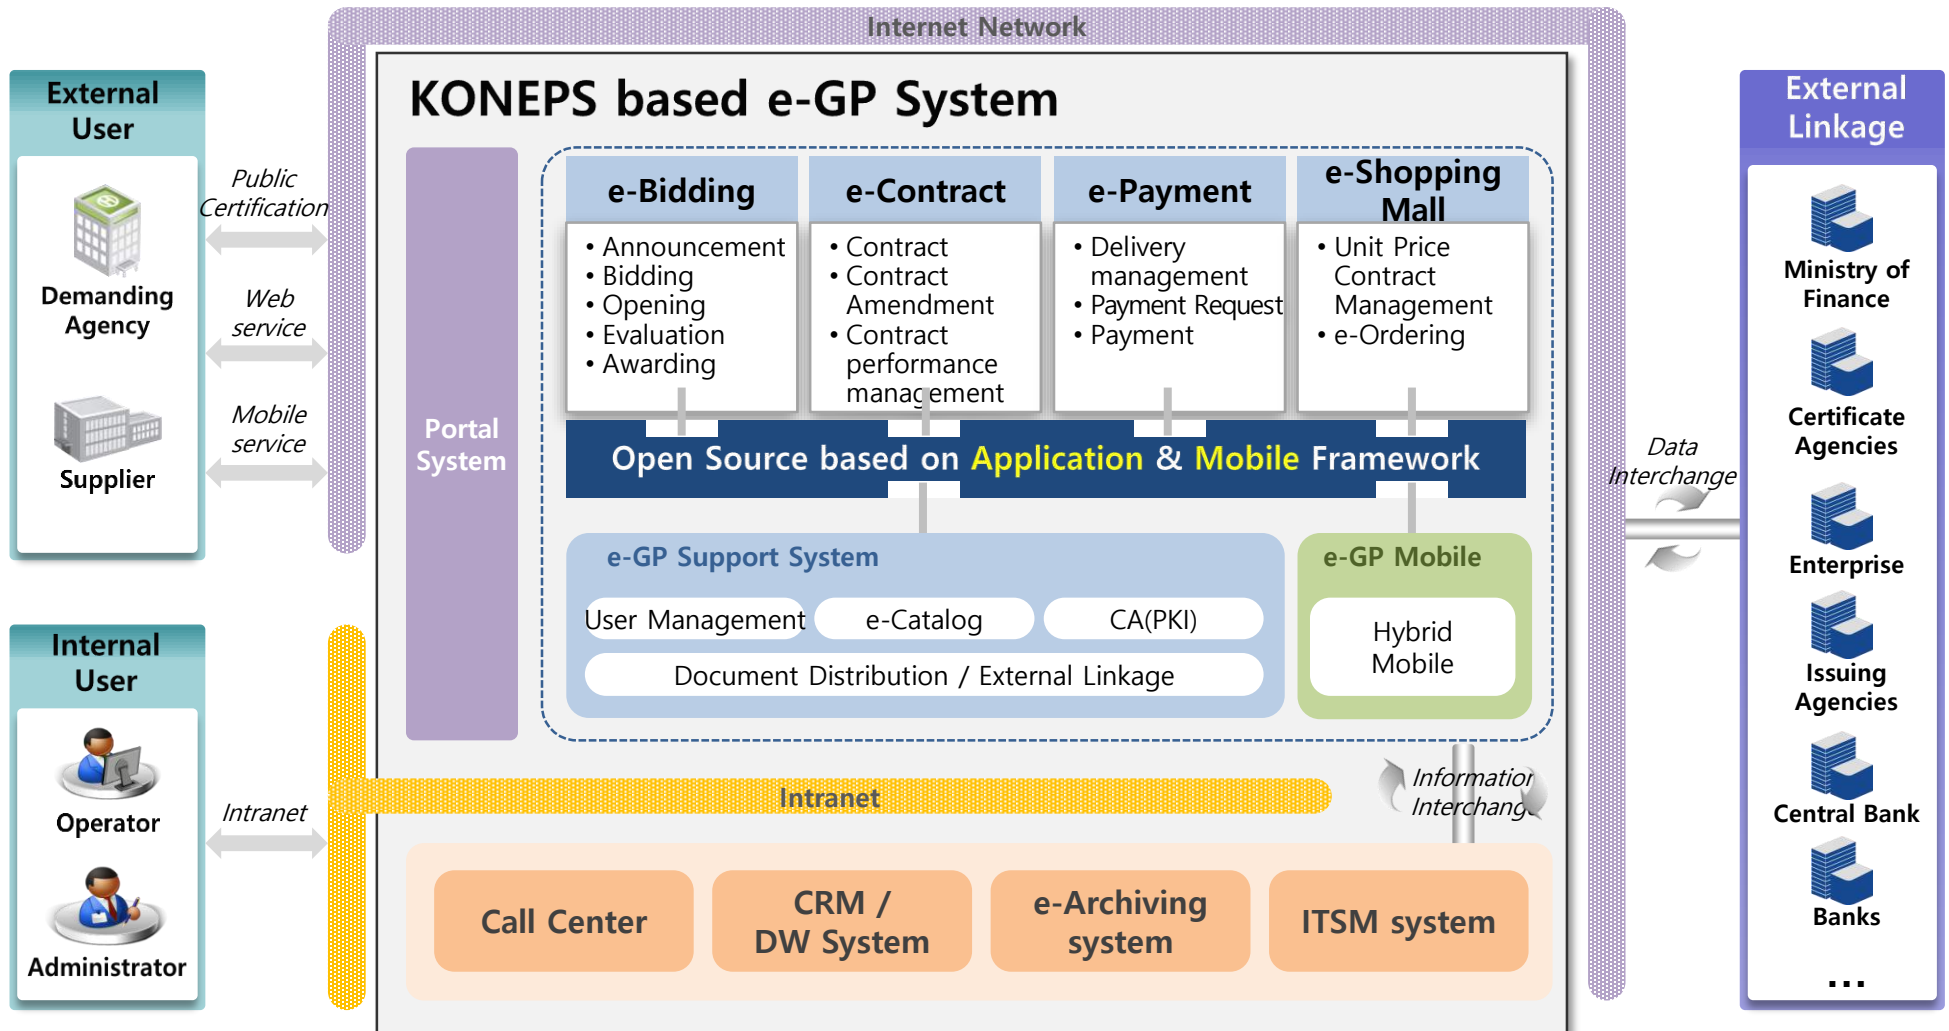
Internet Network

External User

Demanding Agency

Supplier

Public Certification

Web service

Mobile service

KONEPS based e-GP System

Portal System

e-Bidding
• Announcement
• Bidding
• Opening
• Evaluation
• Awarding

e-Contract
• Contract
• Contract Amendment
• Contract performance management

e-Payment
• Delivery management
• Payment Request
• Payment

e-Shopping Mall
• Unit Price Contract Management
• e-Ordering

Open Source based on Application & Mobile Framework

e-GP Support System

User Management

e-Catalog

CA(PKI)

Document Distribution / External Linkage

e-GP Mobile

Hybrid Mobile

Internal User

Operator

Administrator

Intranet

Intranet

Informatior Interchang

Call Center

CRM / DW System

e-Archiving system

ITSM system

Data Interchange

External Linkage

Ministry of Finance

Certificate Agencies

Enterprise

Issuing Agencies

Central Bank

Banks

...